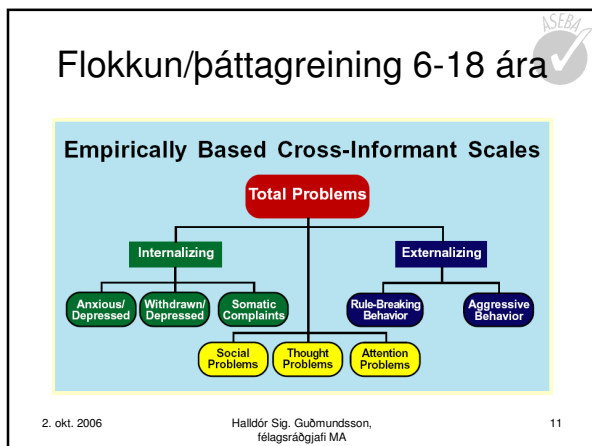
ASEBA

Flokkun/þáttagreining 6-18 ára

Empirically Based Cross-Informant Scales

Total Problems

Internalizing

Externalizing

Anxious/ Depressed

Withdrawn/ Depressed

Somatic Complaints

Rule-Breaking Behavior

Aggressive Behavior

Social Problems

Thought Problems

Attention Problems

2. okt. 2006

Halldór Sig. Guðmundsson, félagsráðgjafi MA

11